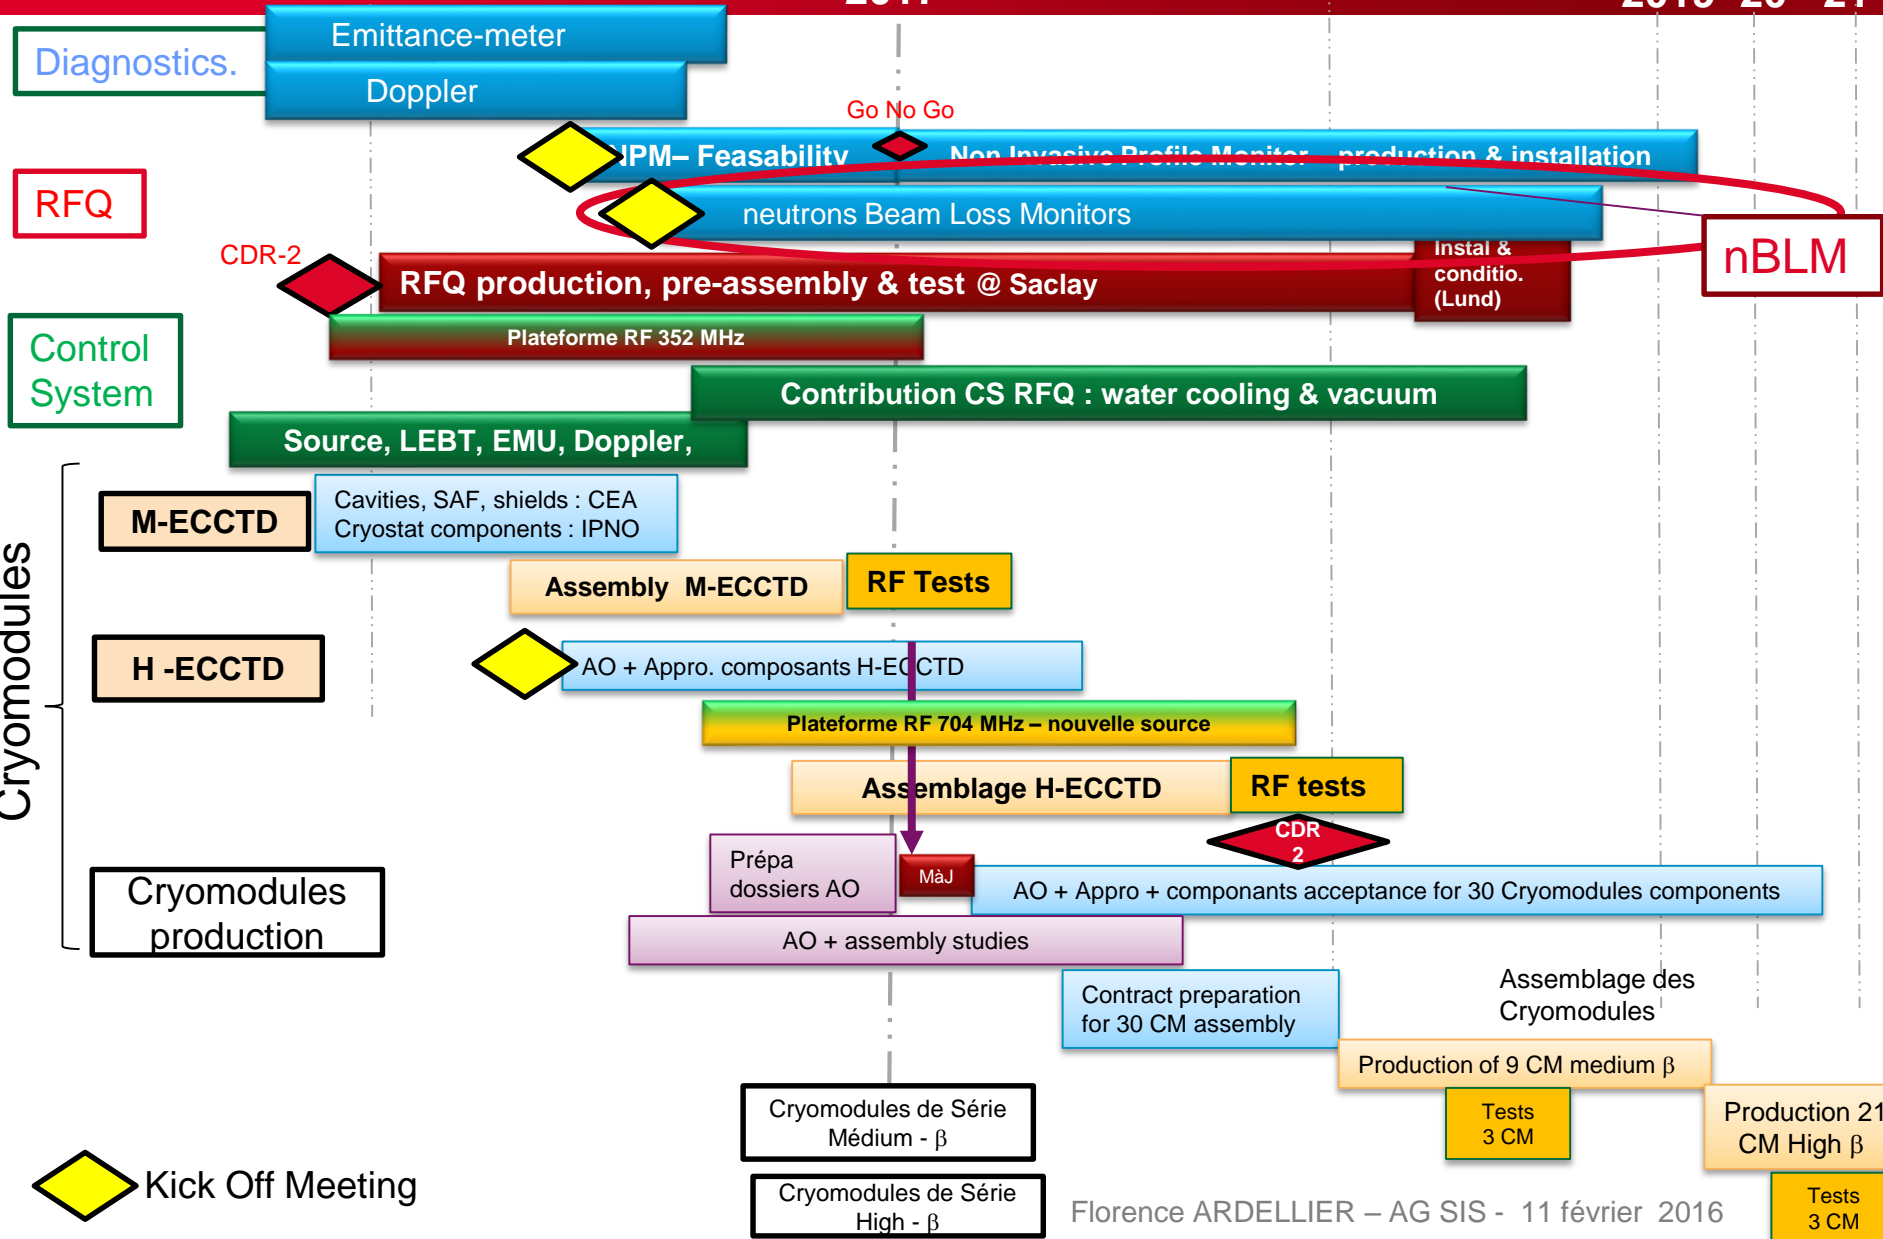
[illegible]

Diagnostics.

Emittance-meter

Doppler

Go No Go

IPM– Feasability

Non Invasive Profile Monitor – production & installation

RFQ

neutrons Beam Loss Monitors

nBLM

CDR-2

RFQ production, pre-assembly & test @ Saclay

Instal & conditio. (Lund)

Plateforme RF 352 MHz

Control System

Contribution CS RFQ : water cooling & vacuum

Source, LEBT, EMU, Doppler,

Cryomodules

M-ECCTD

Cavities, SAF, shields : CEA
Cryostat components : IPNO

Assembly M-ECCTD

RF Tests

H -ECCTD

AO + Appro. composants H-ECCTD

Plateforme RF 704 MHz – nouvelle source

Assemblage H-ECCTD

RF tests

CDR 2

Prépa dossiers AO

MàJ

AO + Appro + componants acceptance for 30 Cryomodules components

Cryomodules production

AO + assembly studies

Contract preparation for 30 CM assembly

Assemblage des Cryomodules

Production of 9 CM medium $\beta$

Tests 3 CM

Production 21 CM High $\beta$

Cryomodules de Série Médium - $\beta$

Cryomodules de Série High - $\beta$

Kick Off Meeting

Florence ARDELLIER – AG SIS - 11 février 2016

Tests 3 CM